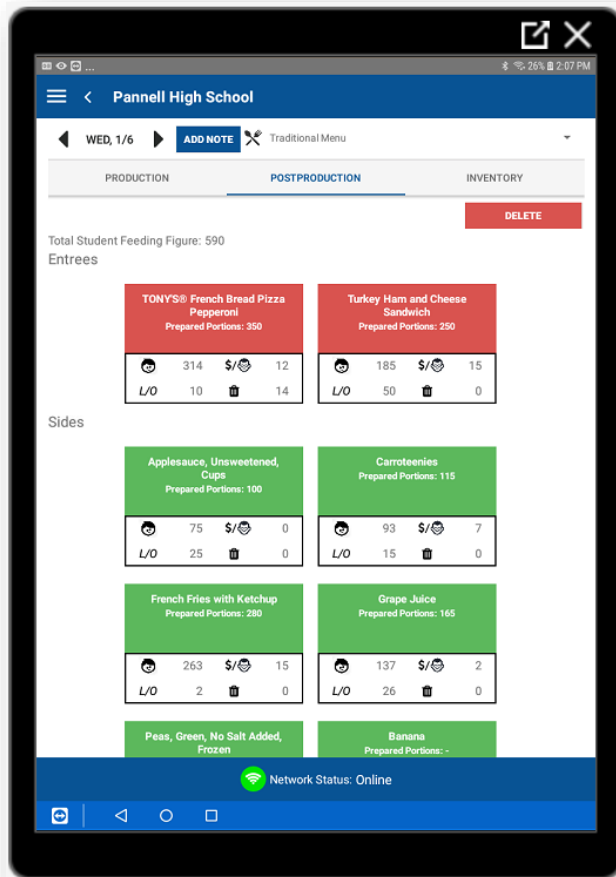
26% 2:07 PM

Pannell High School

WED, 1/6 ADD NOTE Traditional Menu

PRODUCTION POSTPRODUCTION INVENTORY

DELETE

Total Student Feeding Figure: 590

Entrees

TONY'S® French Bread Pizza Pepperoni
Prepared Portions: 350

| 314 | $/ | 12 |
|---|---|---|
| L/O 10 | | 14 |

Turkey Ham and Cheese Sandwich
Prepared Portions: 250

| 185 | $/ | 15 |
|---|---|---|
| L/O 50 | | 0 |

Sides

Applesauce, Unsweetened, Cups
Prepared Portions: 100

| 75 | $/ | 0 |
|---|---|---|
| L/O 25 | | 0 |

Carroteenies
Prepared Portions: 115

| 93 | $/ | 7 |
|---|---|---|
| L/O 15 | | 0 |

French Fries with Ketchup
Prepared Portions: 280

| 263 | $/ | 15 |
|---|---|---|
| L/O 2 | | 0 |

Grape Juice
Prepared Portions: 165

| 137 | $/ | 2 |
|---|---|---|
| L/O 26 | | 0 |

Peas, Green, No Salt Added, Frozen

Banana
Prepared Portions: -

Network Status: Online